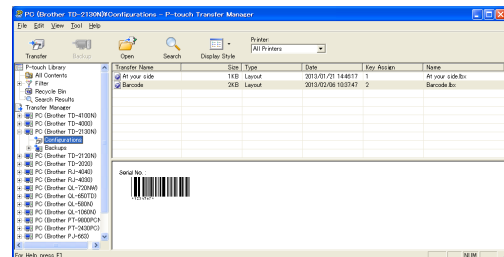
PC (Brother TD-2130N)¥Configurations - P-touch Transfer Manager

File Edit View Tool Help

Transfer Backup Open Search Display Style Printer: All Printers

P-touch Library
All Contents
Filter
Recycle Bin
Search Results
Transfer Manager
PC (Brother TD-4100N)
PC (Brother TD-4000)
PC (Brother TD-2130N)
Configurations
Backups
PC (Brother TD-2120N)
PC (Brother TD-2020)
PC (Brother RJ-4040)
PC (Brother RJ-4030)
PC (Brother QL-720NW)
PC (Brother QL-650TD)
PC (Brother QL-580N)
PC (Brother QL-1060N)
PC (Brother PT-9800PCN)
PC (Brother PT-2430PC)
PC (Brother PJ-663)

| Transfer Name | Size | Type | Date | Key Assign | Name |
|---|---|---|---|---|---|
| At your side | 1KB | Layout | 2013/01/21 14:46:17 | 1 | At your side.lbx |
| Barcode | 2KB | Layout | 2013/02/06 10:37:47 | 2 | Barcode.lbx |

Serial No.
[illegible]

For Help, press F1
NUM